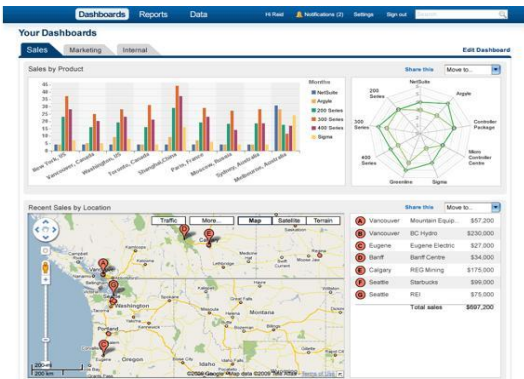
Dashboards Reports Data Hi Reid Notifications (2) Settings Sign out

Your Dashboards

Sales Marketing Internal

Edit Dashboard

Sales by Product

Share this Move to...

45
40
35
30
25
20
15
10
5
0

New York, US
Vancouver, Canada
Washington, US
Toronto, Canada
Shanghai, China
Paris, France
Moscow, Russia
Sydney, Australia
Melbourne, Australia

Monthe
NetSuite
Angle
200 Series
300 Series
400 Series
Sigma

NetSuite
200 Series
Angle
300 Series
Controller Package
Micro Controller Centre
400 Series
Greenline
Sigma

Recent Sales by Location

Share this Move to...

Traffic More... Map Satellite Terrain

| | | | |
|---|---|---|---|
| A | Vancouver | Mountain Equip... | $57,200 |
| B | Vancouver | BC Hydro | $230,000 |
| C | Eugene | Eugene Electric | $27,000 |
| D | Banff | Banff Centre | $34,000 |
| E | Calgary | REG Mining | $175,000 |
| F | Seattle | Starbucks | $99,000 |
| G | Seattle | REI | $75,000 |
| | | Total sales | $697,200 |

WASHINGTON
200 mi
200 km
©2009 Google - Map data ©2009 Tele Atlas - Terms of Use